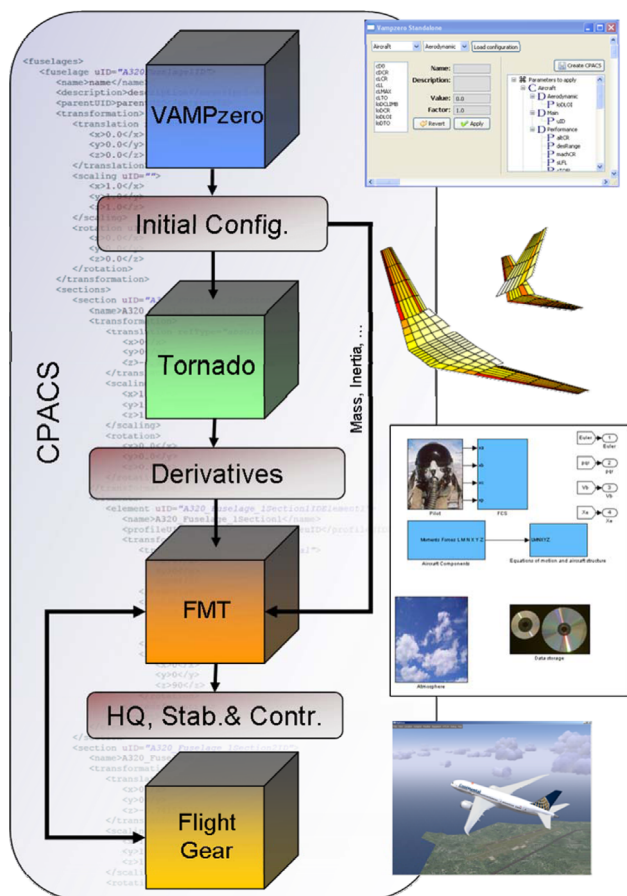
<fuselages>
<fuselage uID="A320_fuselage_1ID">
<name>name</name>
<description>description</description>
<parentUID>parent</parentUID>
<transformation>
<translation>
<x>0.0</x>
<y>0.0</y>
<z>0.0</z>
</translation>
<scaling uID="">
<x>1.0</x>
<z>1.0</z>
</scaling>
<rotation>
<z>0.0</z>
</rotation>
</transformation>
<sections>
<section uID="A320
<name>A320
<transformation>
<x>0
<y>0
</translation>
<scaling>
<x>1
<y>1
</scaling>
<rotation>
<y>0.0</y>
<element uID="A320_fuselage_1Section1ID">
<name>A320_fuselage_1Section1</name>
<y>0</y>
<y>90</y>
<section uID="A320_fuselage_1Section2ID">
<name>A320_Fuse

VAMPzero
Initial Config.
Tornado
Derivatives
FMT
HQ, Stab.& Contr.
Flight Gear
CPACS
Mass, Inertia, ...

Vampzero Standalone
Aircraft
Aerodynamic
Load configuration
Create CPACS
cD0
cDCR
cLCR
cLMAX
cLTO
kdCLCLIMB
kdCR
kdLOI
kdTO
Name:
Description:
Value: 0.0
Factor: 1.0
Revert
Apply
Parameters to apply
Aircraft
Aerodynamic
kdLOI
Main
uID
Performance
altCR
desRange
machCR
nPL

Pilot
FCS
Euler
1
Euler
PXY
2
PXY
Vb
3
Vb
Xe
4
Xe
Moments Forces L M N X Y Z
Aircraft Components
EMXYZ
Equations of motion and aircraft structure
Atmosphere
Data storage